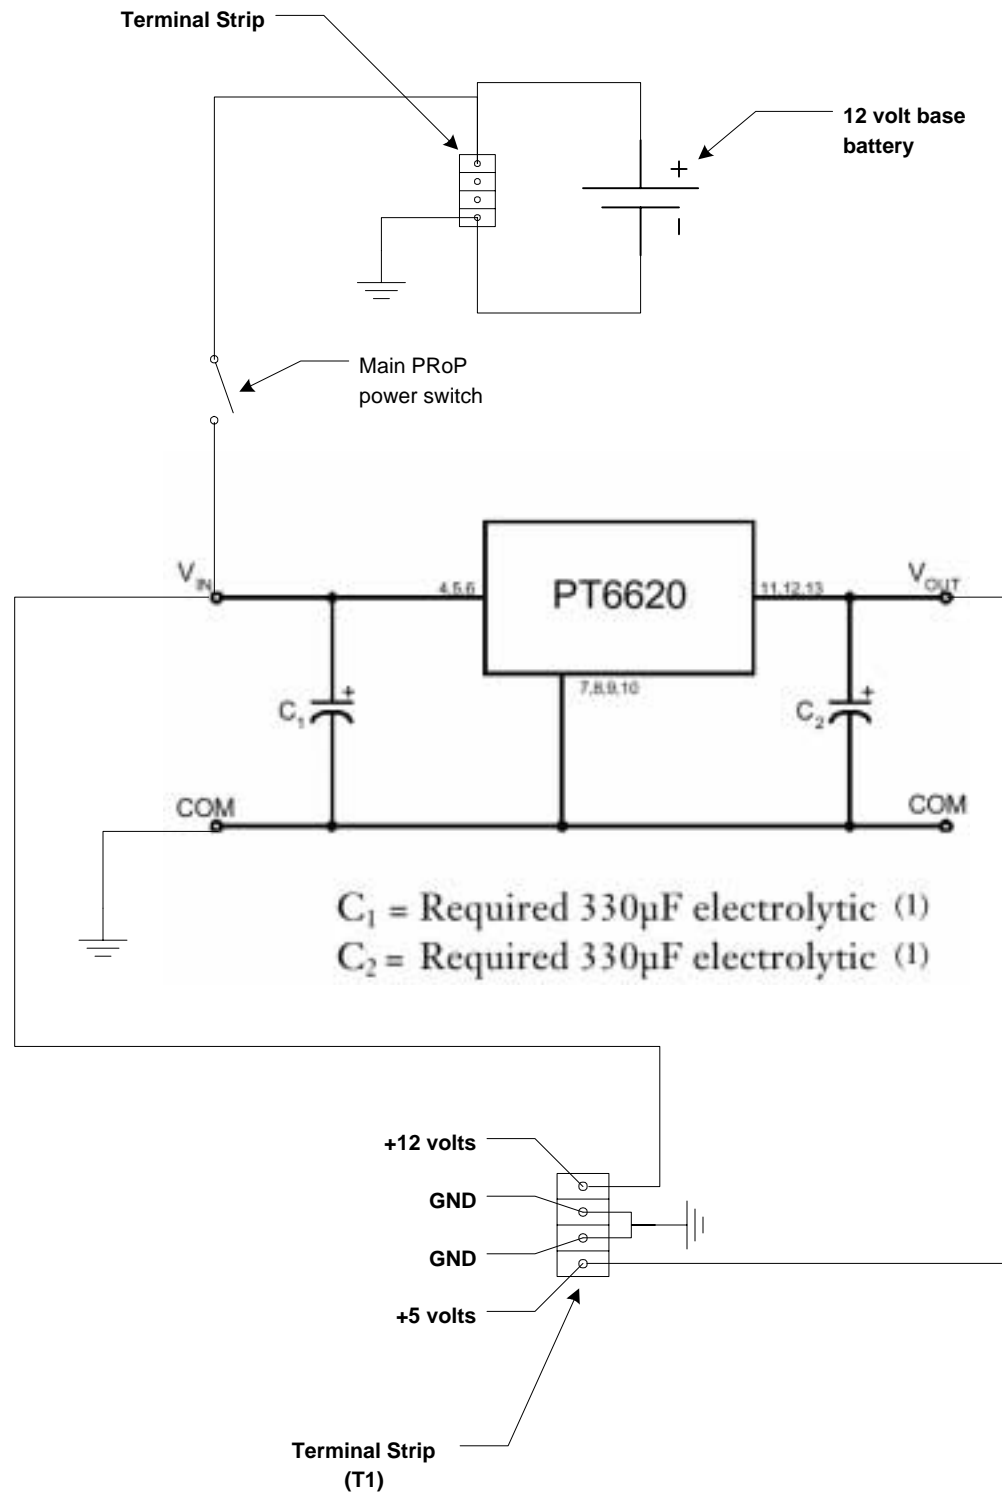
Terminal Strip

12 volt base battery

+

Main PRoP power switch

$V_{IN}$

4,5,6

PT6620

11,12,13

$V_{OUT}$

7,8,9,10

$C_1$

+

$C_2$

+

COM

COM

$C_1$ = Required 330μF electrolytic (1)
$C_2$ = Required 330μF electrolytic (1)

+12 volts

GND

GND

+5 volts

Terminal Strip (T1)